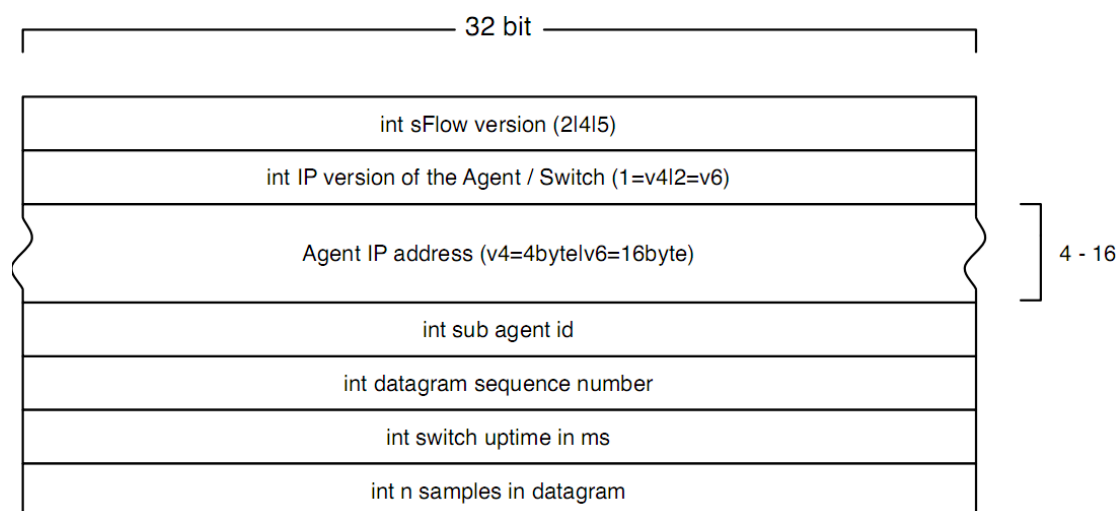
32 bit

int sFlow version (2|4|5)

int IP version of the Agent / Switch (1=v4|2=v6)

Agent IP address (v4=4byte|v6=16byte)

4 - 16

int sub agent id

int datagram sequence number

int switch uptime in ms

int n samples in datagram